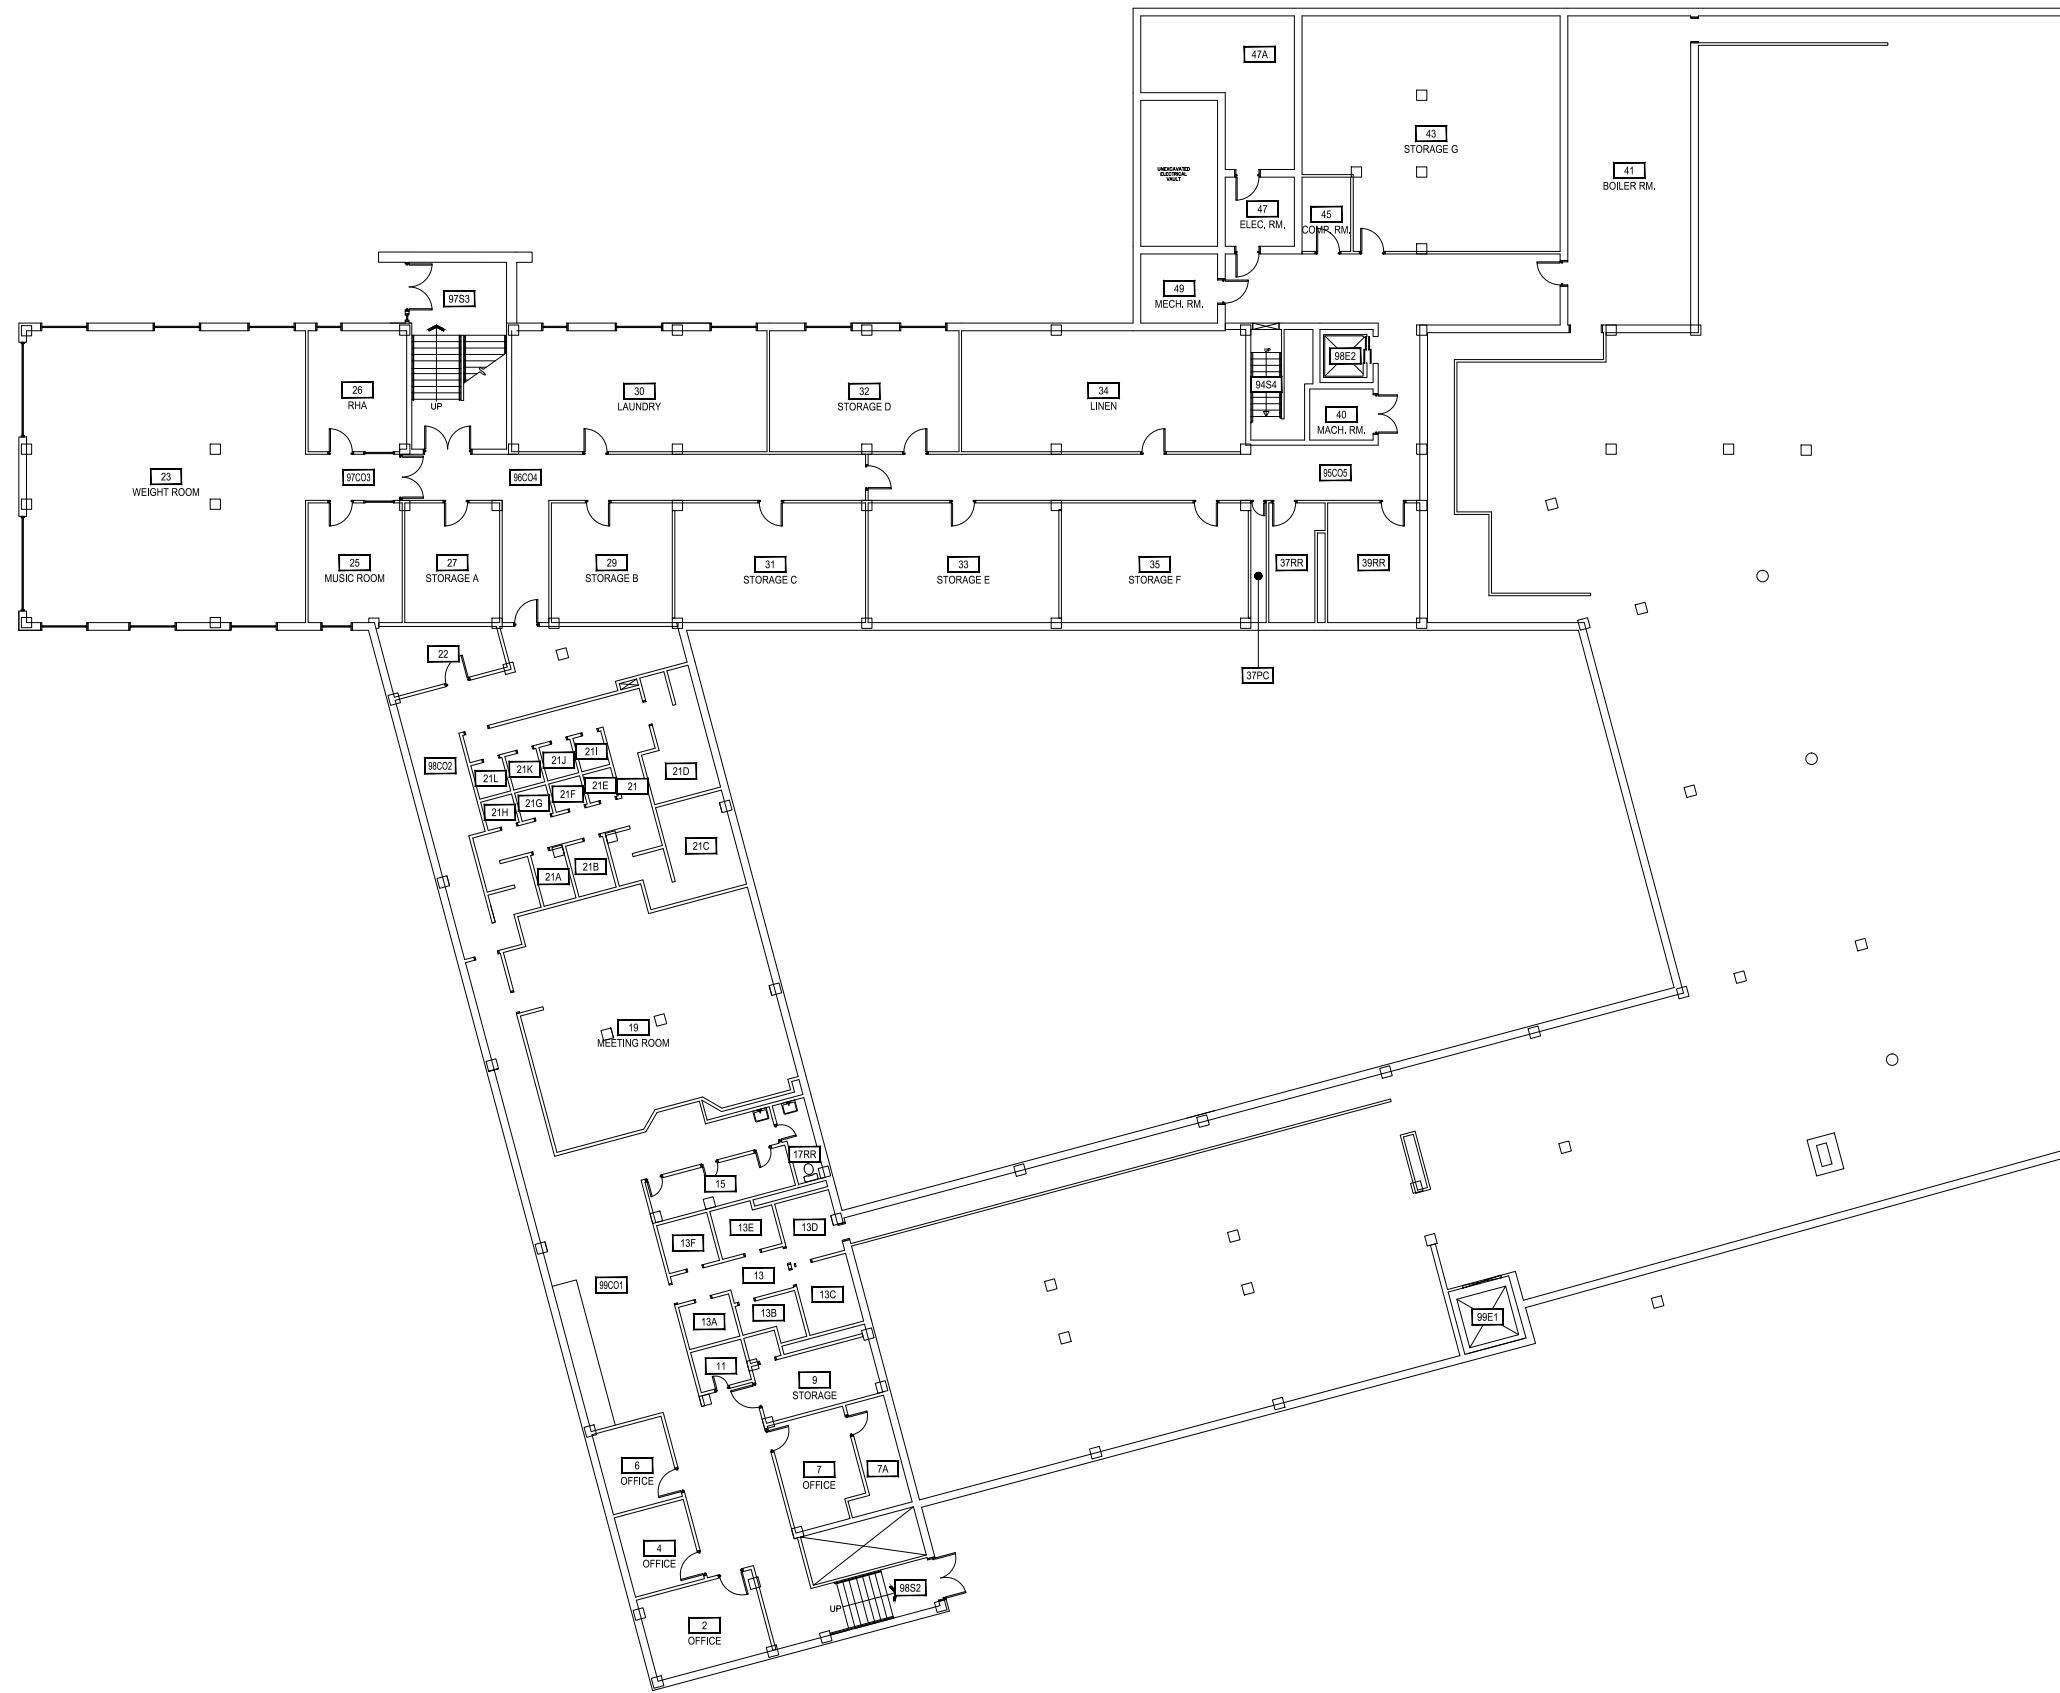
47A

43
STORAGE G

41
BOILER RM.

UNEXCAVATED ELECTRICAL VAULT

47
ELEC. RM.

45
COMP. RM.

49
MECH. RM.

97S3

26
RHA

UP

30
LAUNDRY

32
STORAGE D

34
LINEN

UP
94S4

98E2

40
MACH. RM.

23
WEIGHT ROOM

97CO3

96CO4

95CO5

25
MUSIC ROOM

27
STORAGE A

29
STORAGE B

31
STORAGE C

33
STORAGE E

35
STORAGE F

37RR

39RR

37PC

22

98CO2

21L

21K

21J

21I

21D

21E

21

21F

21G

21H

21C

21A

21B

19
MEETING ROOM

17RR

15

13F

13E

13D

13

99CO1

13C

13B

13A

99E1

11

9
STORAGE

6
OFFICE

7
OFFICE

7A

4
OFFICE

98S2

UP

2
OFFICE